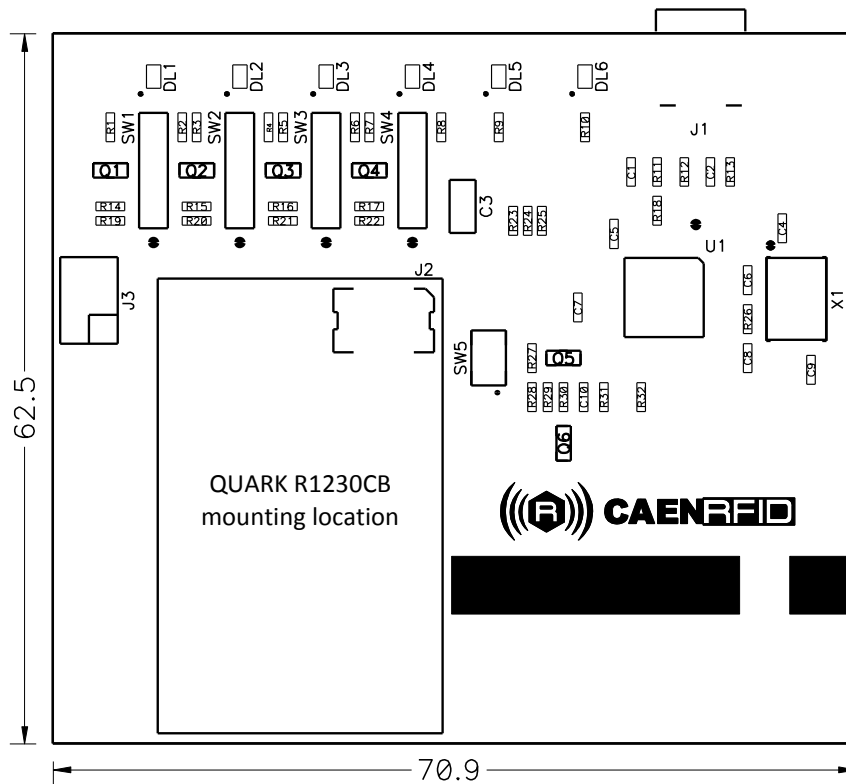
DL1 DL2 DL3 DL4 DL5 DL6

R1 SW1 R2 R3 SW2 R4 R5 SW3 R6 R7 SW4 R8 R9 R10 J1

Q1 Q2 Q3 Q4

R14 R19 R15 R20 R16 R21 R17 R22

C3 R23 R24 R25

C1 R11 R12 C2 R13 R18 C5 U1 C4

J3 J2

C6 R26 X1 C7 C8 C9

SW5 R27 Q5 R28 R29 R30 C10 R31 R32 Q6

62.5

QUARK R1230CB mounting location

CAENRFID

70.9